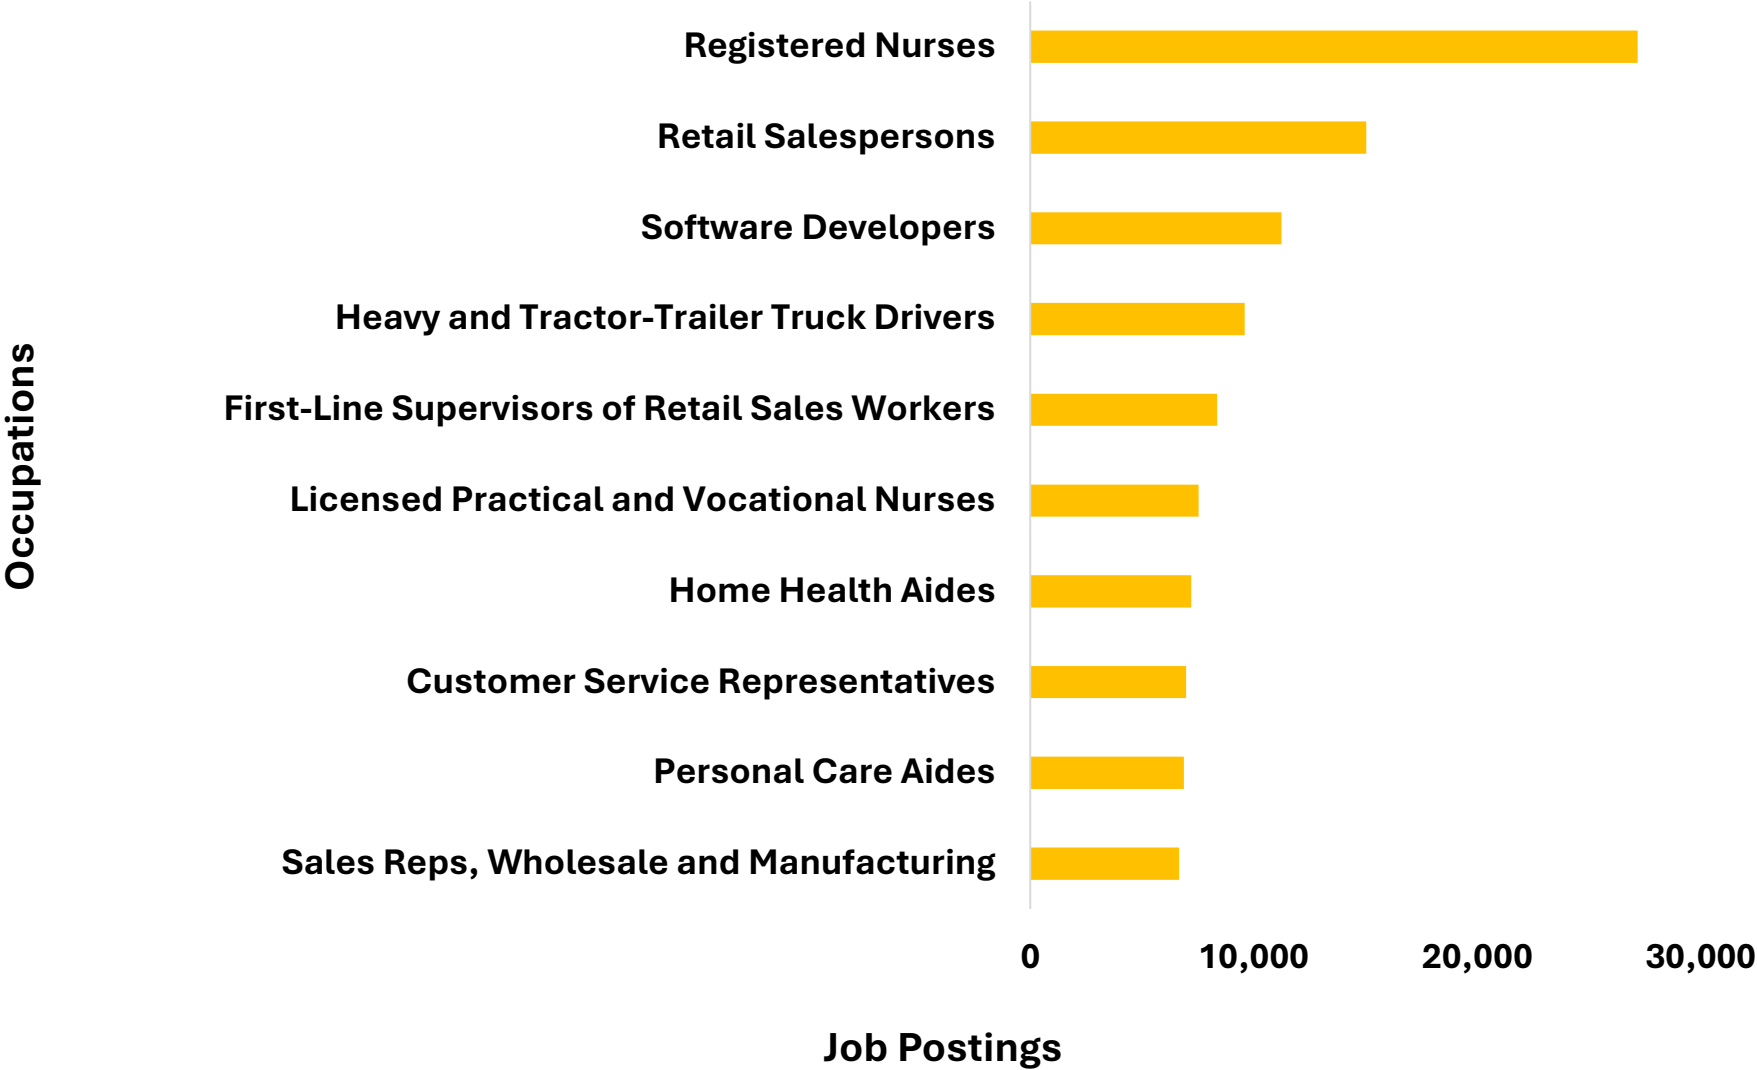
Occupations

Registered Nurses
Retail Salespersons
Software Developers
Heavy and Tractor-Trailer Truck Drivers
First-Line Supervisors of Retail Sales Workers
Licensed Practical and Vocational Nurses
Home Health Aides
Customer Service Representatives
Personal Care Aides
Sales Reps, Wholesale and Manufacturing

0
10,000
20,000
30,000

Job Postings